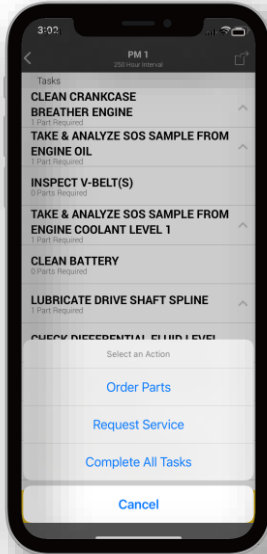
3:02

PM 1
250 Hour Interval

Tasks

CLEAN CRANKCASE BREATHER ENGINE
1 Part Required

TAKE & ANALYZE SOS SAMPLE FROM ENGINE OIL
1 Part Required

INSPECT V-BELT(S)
0 Parts Required

TAKE & ANALYZE SOS SAMPLE FROM ENGINE COOLANT LEVEL 1
1 Part Required

CLEAN BATTERY
0 Parts Required

LUBRICATE DRIVE SHAFT SPLINE
1 Part Required

CHECK DIFFERENTIAL FLUID LEVEL

Select an Action

Order Parts

Request Service

Complete All Tasks

Cancel